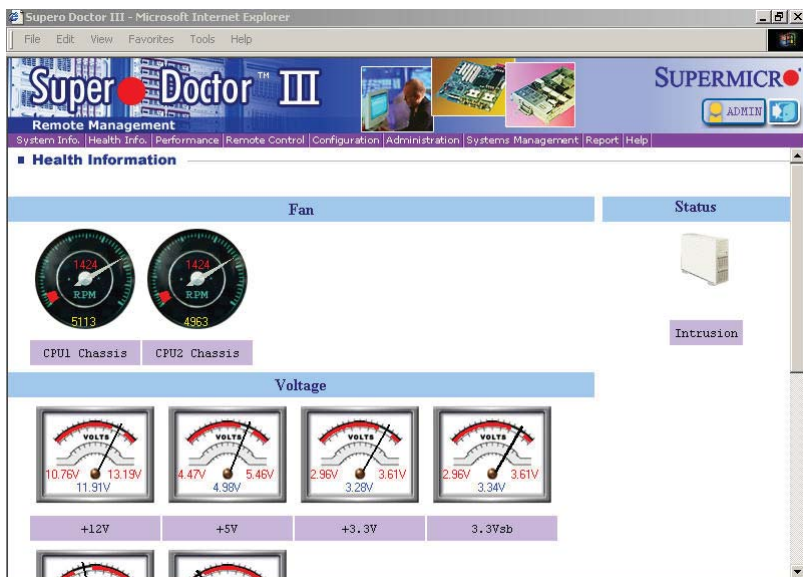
Supero Doctor III - Microsoft Internet Explorer

File Edit View Favorites Tools Help

Super Doctor™ III

Remote Management

SUPERMICRO

ADMIN

System Info. | Health Info. | Performance | Remote Control | Configuration | Administration | Systems Management | Report | Help

Health Information

Fan

1424
RPM
5113

1424
RPM
4963

CPU1 Chassis

CPU2 Chassis

Status

Intrusion

Voltage

VOLTS
10.76V 13.19V
11.91V

VOLTS
4.47V 5.46V
4.98V

VOLTS
2.96V 3.61V
3.28V

VOLTS
2.96V 3.61V
3.34V

+12V

+5V

+3.3V

3.3Vsb